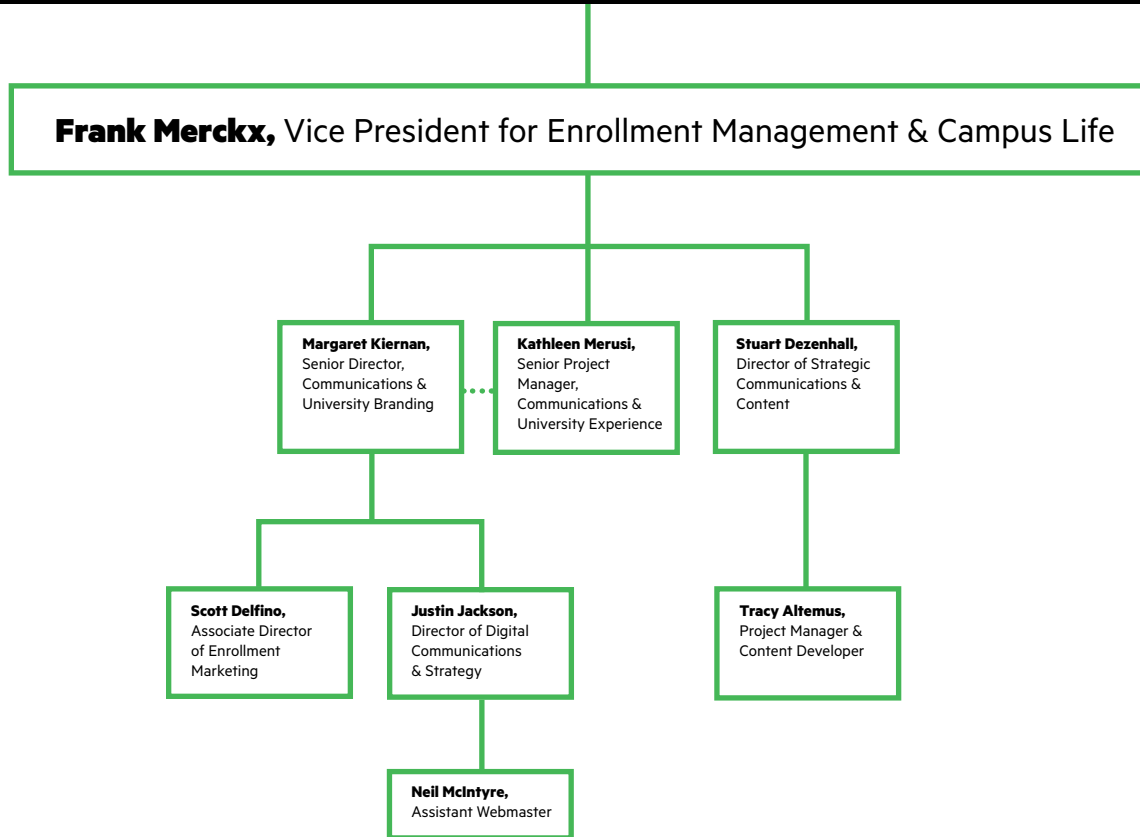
**Frank Merckx,** Vice President for Enrollment Management & Campus Life

**Margaret Kiernan,** Senior Director, Communications & University Branding

**Kathleen Merusi,** Senior Project Manager, Communications & University Experience

**Stuart Dezenhall,** Director of Strategic Communications & Content

**Scott Delfino,** Associate Director of Enrollment Marketing

**Justin Jackson,** Director of Digital Communications & Strategy

**Tracy Altemus,** Project Manager & Content Developer

**Neil McIntyre,** Assistant Webmaster